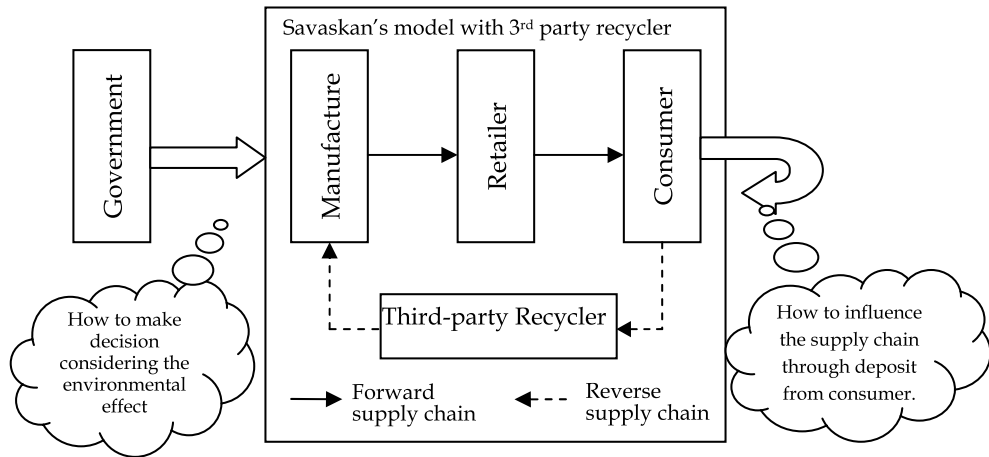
Savaskan's model with 3$^{rd}$ party recycler

Government

Manufacture

Retailer

Consumer

Third-party Recycler

How to make decision considering the environmental effect

How to influence the supply chain through deposit from consumer.

Forward supply chain

Reverse supply chain